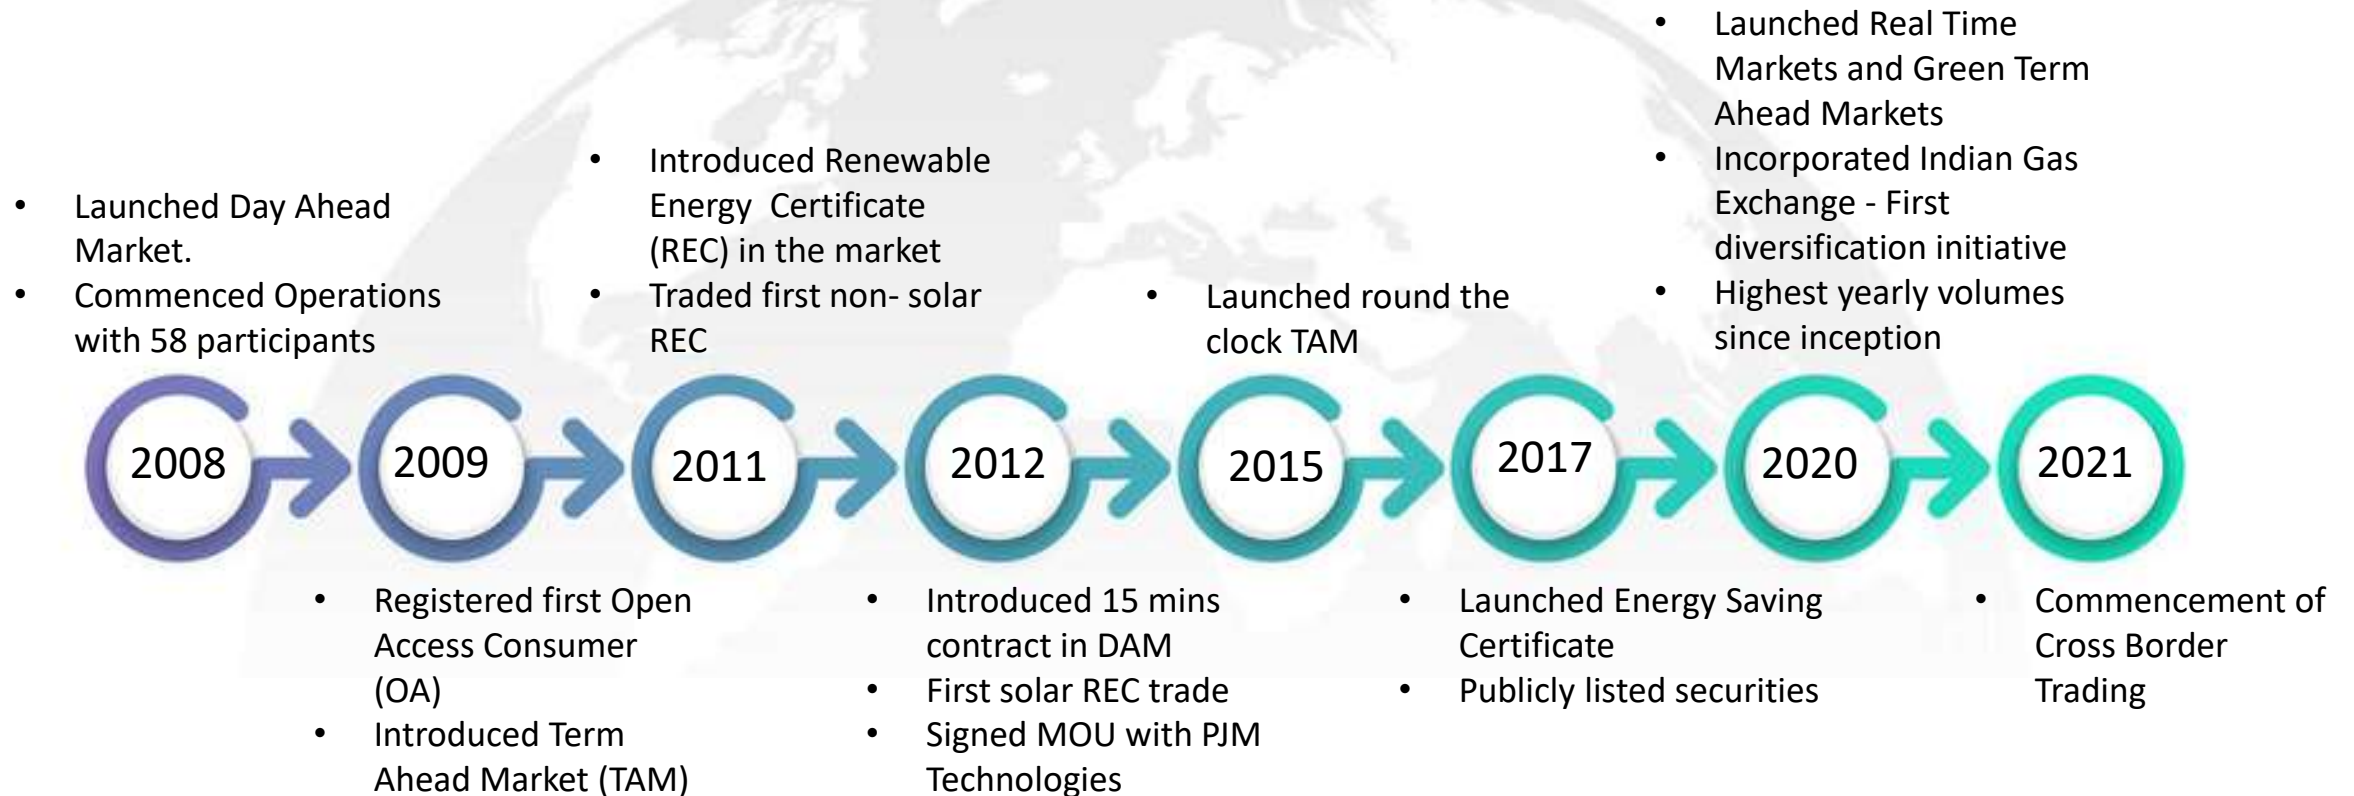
- Launched Day Ahead Market.
- Commenced Operations with 58 participants

2008

2009

- Registered first Open Access Consumer (OA)
- Introduced Term Ahead Market (TAM)

- Introduced Renewable Energy Certificate (REC) in the market
- Traded first non- solar REC

2011

2012

- Introduced 15 mins contract in DAM
- First solar REC trade
- Signed MOU with PJM Technologies

- Launched round the clock TAM

2015

2017

- Launched Energy Saving Certificate
- Publicly listed securities

- Launched Real Time Markets and Green Term Ahead Markets
- Incorporated Indian Gas Exchange - First diversification initiative
- Highest yearly volumes since inception

2020

2021

- Commencement of Cross Border Trading